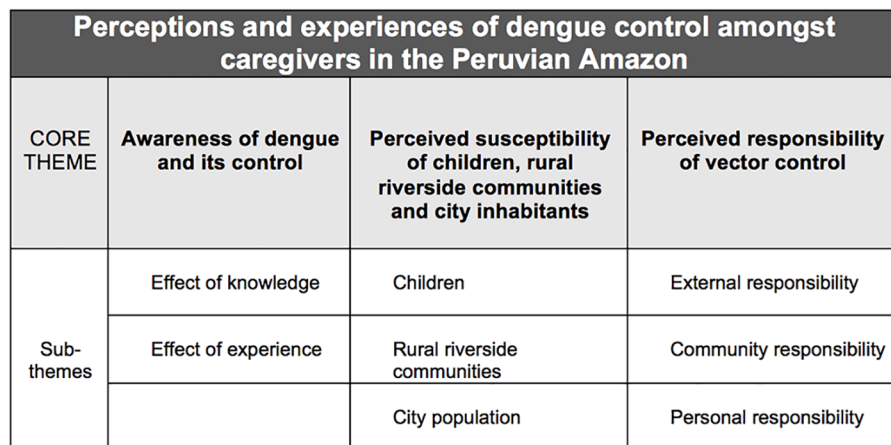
Perceptions and experiences of dengue control amongst caregivers in the Peruvian Amazon

| CORE THEME | Awareness of dengue and its control | Perceived susceptibility of children, rural riverside communities and city inhabitants | Perceived responsibility of vector control |
|---|---|---|---|
| Sub-themes | Effect of knowledge | Children | External responsibility |
| | Effect of experience | Rural riverside communities | Community responsibility |
| | | City population | Personal responsibility |